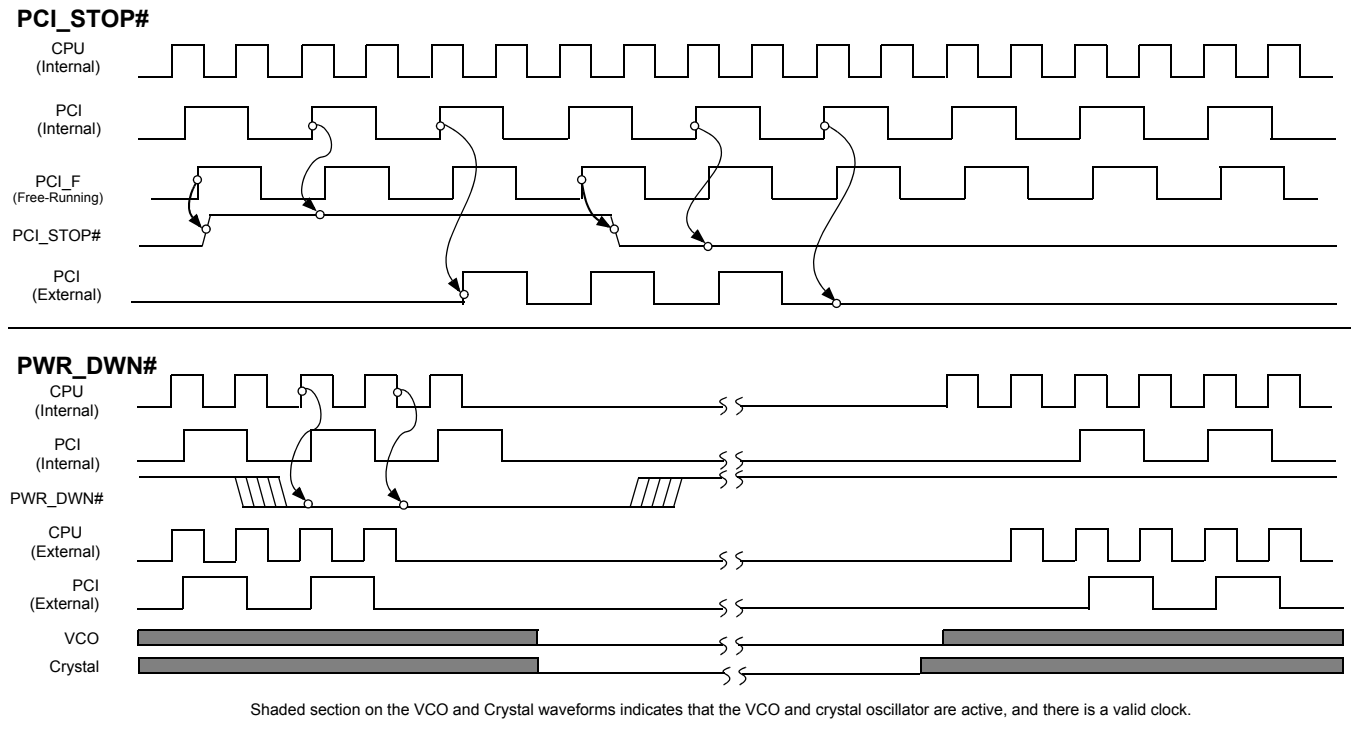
PCI_STOP#

CPU
(Internal)

PCI
(Internal)

PCI_F
(Free-Running)

PCI_STOP#

PCI
(External)

PWR_DWN#

CPU
(Internal)

PCI
(Internal)

PWR_DWN#

CPU
(External)

PCI
(External)

VCO

Crystal

Shaded section on the VCO and Crystal waveforms indicates that the VCO and crystal oscillator are active, and there is a valid clock.